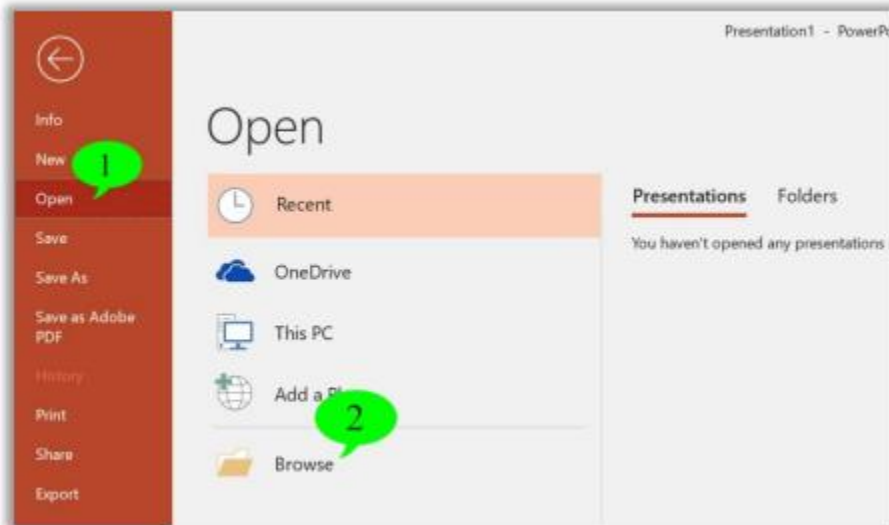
Presentation1 - PowerP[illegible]

Info
New
1
Open
Save
Save As
Save as Adobe PDF
History
Print
Share
Export

Open

Recent
OneDrive
This PC
Add a Pl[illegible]
2
Browse

Presentations
Folders

You haven't opened any presentations